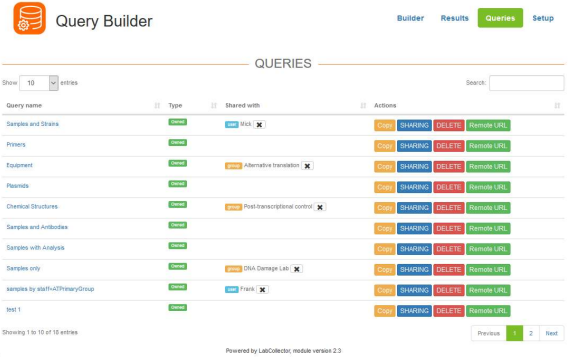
Query Builder

Builder Results Queries Setup

QUERIES

Show 10 entries

Search:

| Query name | Type | Shared with | Actions |
|---|---|---|---|
| Samples and Strains | Owned | user Mick | Copy SHARING DELETE Remote URL |
| Primers | Owned | | Copy SHARING DELETE Remote URL |
| Equipment | Owned | group Alternative translation | Copy SHARING DELETE Remote URL |
| Plasmids | Owned | | Copy SHARING DELETE Remote URL |
| Chemical Structures | Owned | group Post-transcriptional control | Copy SHARING DELETE Remote URL |
| Samples and Antibodies | Owned | | Copy SHARING DELETE Remote URL |
| Samples with Analysis | Owned | | Copy SHARING DELETE Remote URL |
| Samples only | Owned | group DNA Damage Lab | Copy SHARING DELETE Remote URL |
| samples by staff+ATPrimaryGroup | Owned | user Frank | Copy SHARING DELETE Remote URL |
| test 1 | Owned | | Copy SHARING DELETE Remote URL |

Showing 1 to 10 of 18 entries

Previous 1 2 Next

Powered by LabCollector, module version 2.3